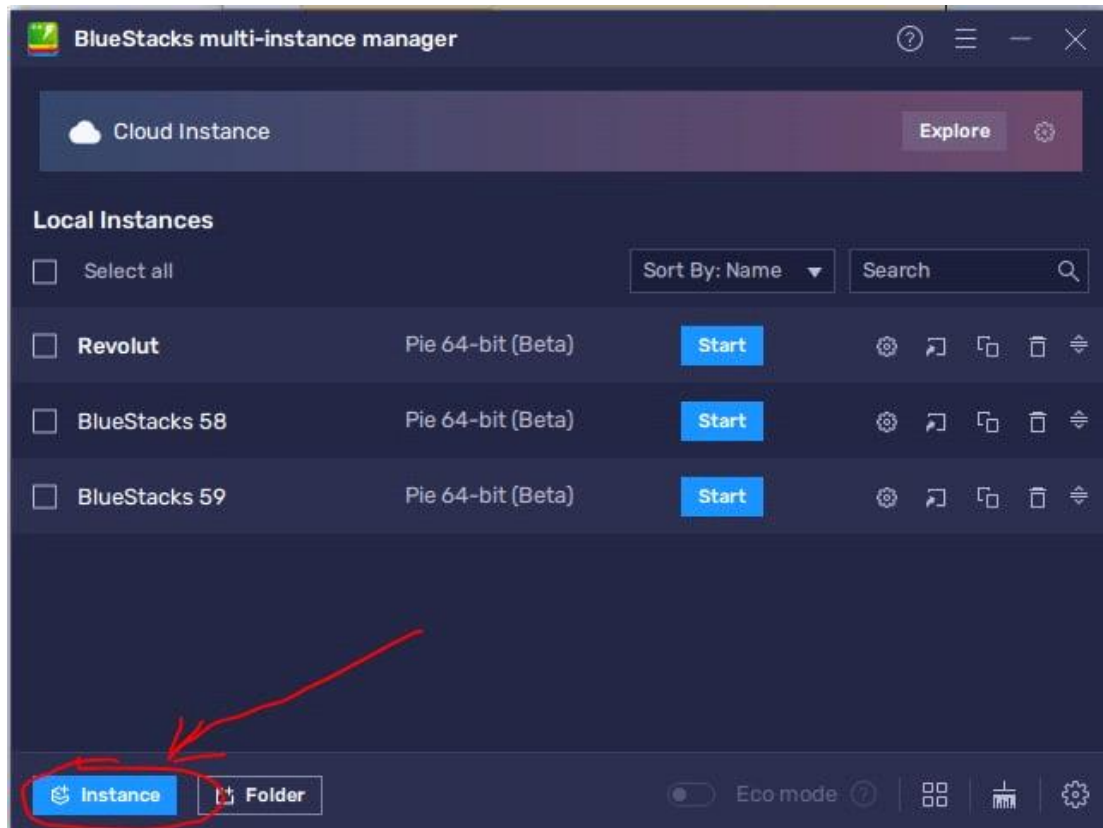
BlueStacks multi-instance manager

Cloud Instance

Explore

Local Instances

Select all

Sort By: Name

Search

| | | |
|---|---|---|
| Revolut | Pie 64-bit (Beta) | Start |
| BlueStacks 58 | Pie 64-bit (Beta) | Start |
| BlueStacks 59 | Pie 64-bit (Beta) | Start |

Instance

Folder

Eco mode